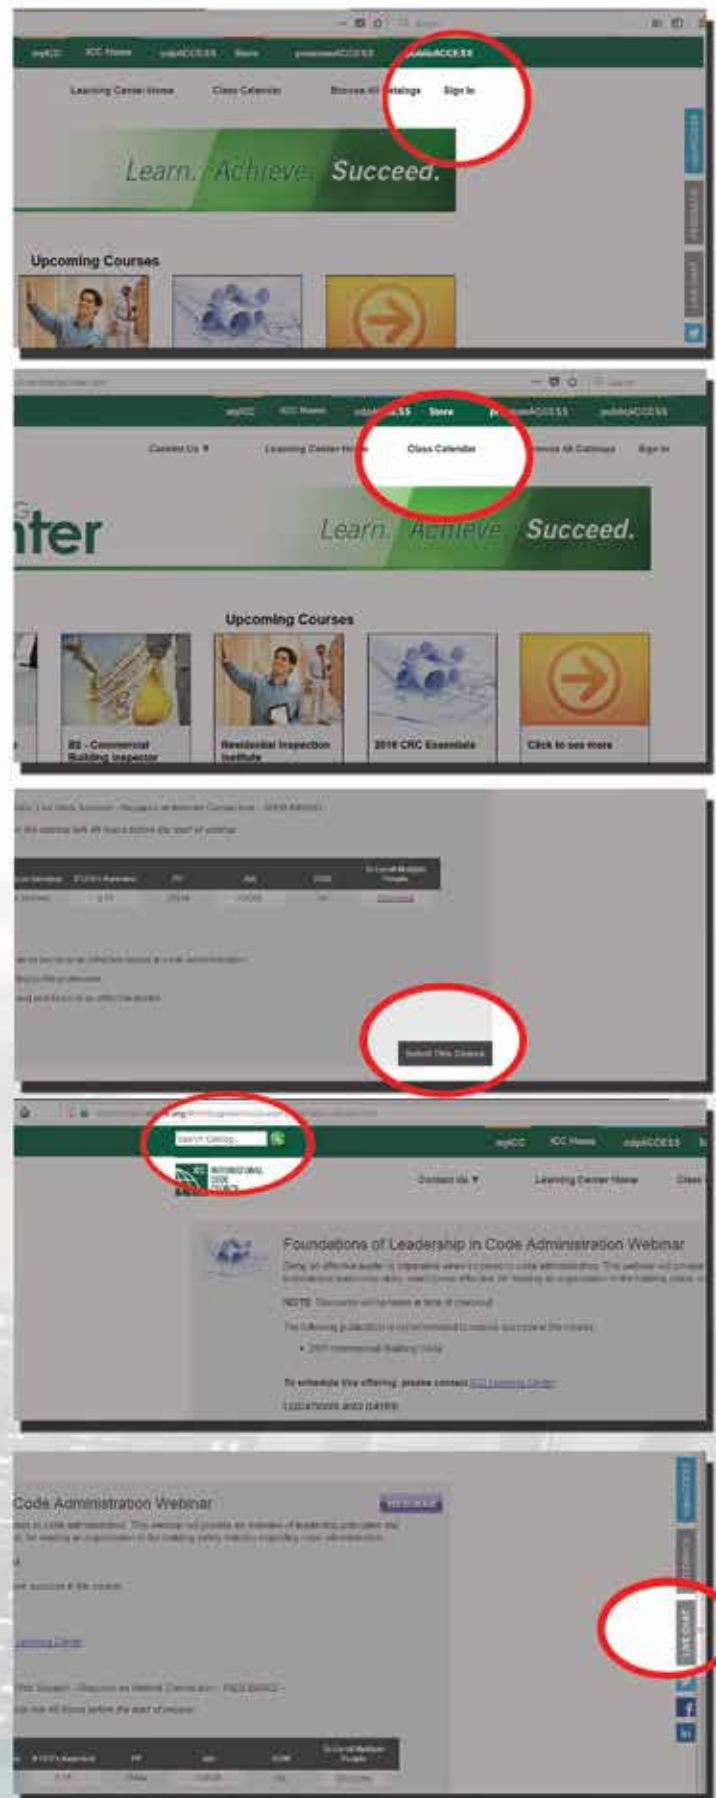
myICC ICC Home codeACCESS Store premiumACCESS publicACCESS

Learning Center Home Class Calendar Browse All Catalogs Sign In

Learn. Achieve. Succeed.

Upcoming Courses

myICC ICC Home codeACCESS Store premiumACCESS publicACCESS

Contact Us ▼ Learning Center Home Class Calendar Browse All Catalogs Sign In

nter

Learn. Achieve. Succeed.

Upcoming Courses

B2 - Commercial Building Inspector

Residential Inspection Institute

2018 CRC Essentials

Click to see more

Select This Course

Search Catalog

INTERNATIONAL CODE COUNCIL

myICC ICC Home codeACCESS

Contact Us ▼ Learning Center Home

Foundations of Leadership in Code Administration Webinar

NOTE: Discounts will be taken at time of checkout.

To schedule this offering, please contact ICC Learning Center

LOCATIONS AND DATES

Code Administration Webinar

Learning Center

LIVE CHAT